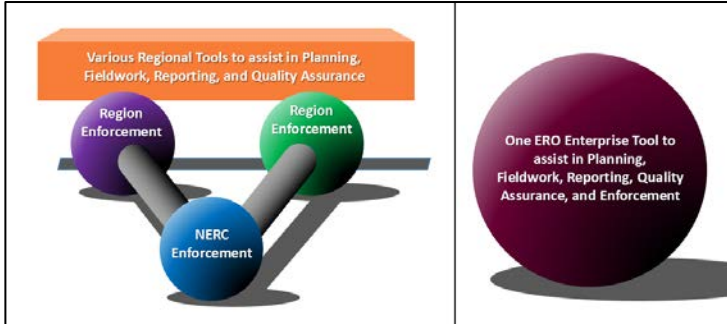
Various Regional Tools to assist in Planning, Fieldwork, Reporting, and Quality Assurance

Region Enforcement

Region Enforcement

NERC Enforcement

One ERO Enterprise Tool to assist in Planning, Fieldwork, Reporting, Quality Assurance, and Enforcement